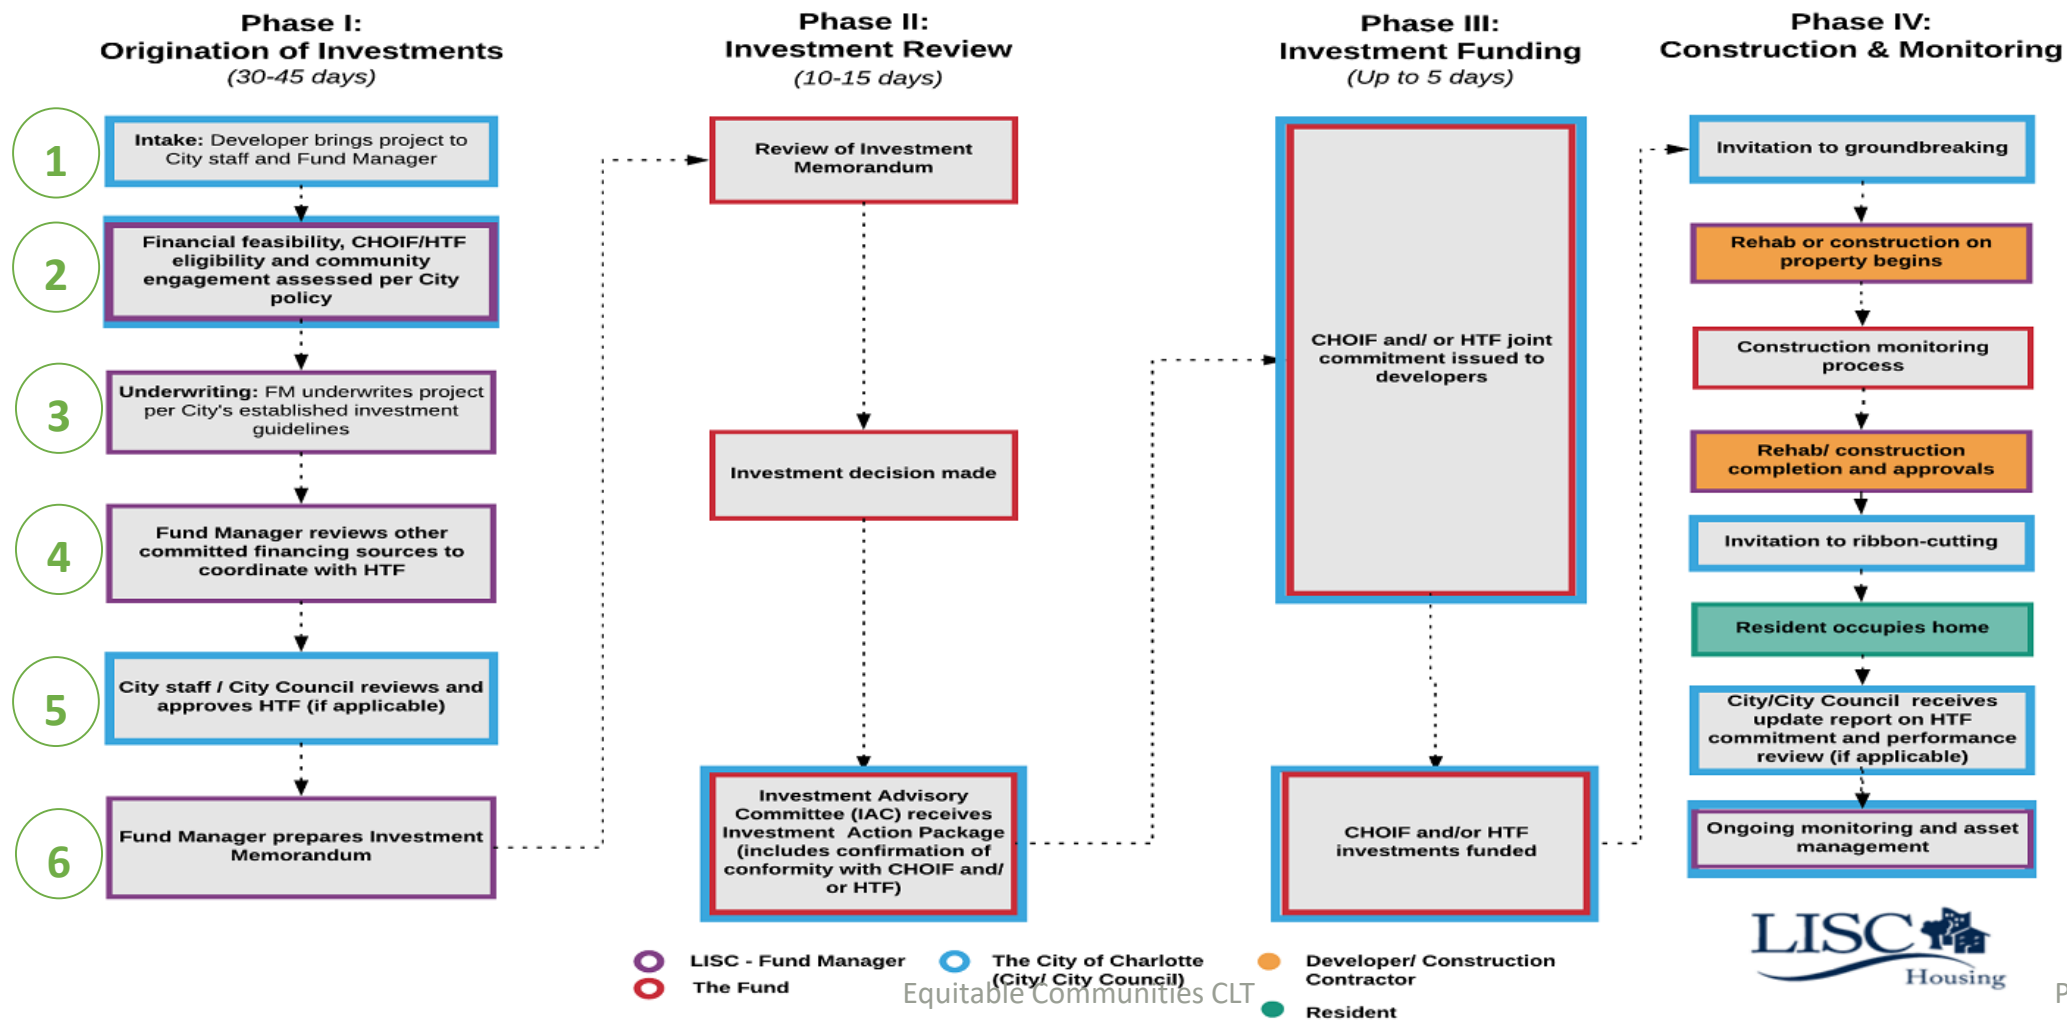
Phase I:
Origination of Investments
(30-45 days)

1
Intake: Developer brings project to City staff and Fund Manager

2
Financial feasibility, CHOIF/HTF eligibility and community engagement assessed per City policy

3
Underwriting: FM underwrites project per City's established investment guidelines

4
Fund Manager reviews other committed financing sources to coordinate with HTF

5
City staff / City Council reviews and approves HTF (if applicable)

6
Fund Manager prepares Investment Memorandum

Phase II:
Investment Review
(10-15 days)

Review of Investment Memorandum

Investment decision made

Investment Advisory Committee (IAC) receives Investment Action Package (includes confirmation of conformity with CHOIF and/ or HTF)

Phase III:
Investment Funding
(Up to 5 days)

CHOIF and/ or HTF joint commitment issued to developers

CHOIF and/or HTF investments funded

Phase IV:
Construction & Monitoring

Invitation to groundbreaking

Rehab or construction on property begins

Construction monitoring process

Rehab/ construction completion and approvals

Invitation to ribbon-cutting

Resident occupies home

City/City Council receives update report on HTF commitment and performance review (if applicable)

Ongoing monitoring and asset management

LISC - Fund Manager
The Fund
The City of Charlotte (City/ City Council)
Equitable Communities CLT
Developer/ Construction Contractor
Resident

LISC Housing